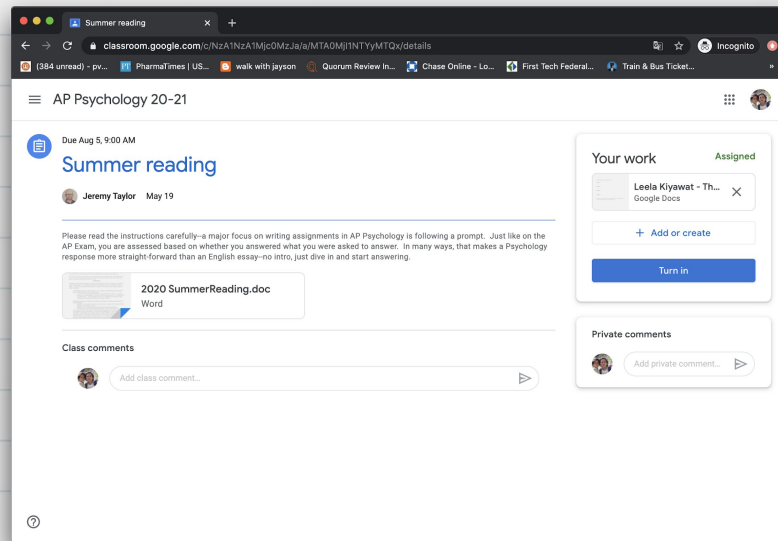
Summer reading
classroom.google.com/c/NzA1NzA1Mjc0MzJa/a/MTA0Mjl1NTYyMTQx/details
Incognito
(384 unread) - pv... PharmaTimes | US... walk with jayson Quorum Review In... Chase Online - Lo... First Tech Federal... Train & Bus Ticket...

AP Psychology 20-21

Due Aug 5, 9:00 AM

Summer reading

Jeremy Taylor May 19

Please read the instructions carefully--a major focus on writing assignments in AP Psychology is following a prompt. Just like on the AP Exam, you are assessed based on whether you answered what you were asked to answer. In many ways, that makes a Psychology response more straight-forward than an English essay--no intro, just dive in and start answering.

2020 SummerReading.doc
Word

Class comments

Add class comment...

Your work
Assigned
Leela Kiyawat - Th...
Google Docs
+ Add or create
Turn in

Private comments
Add private comment...

?